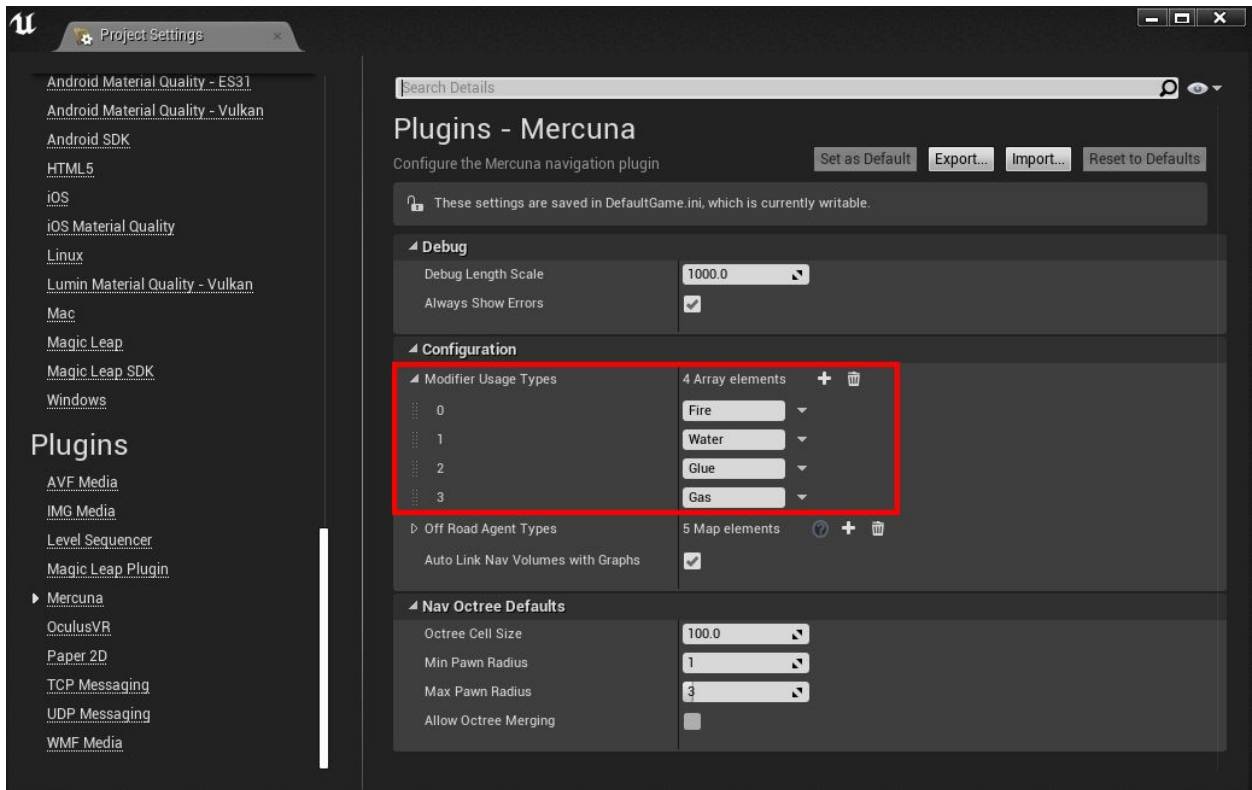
Project Settings

Android Material Quality - ES31
Android Material Quality - Vulkan
Android SDK
HTML5
iOS
iOS Material Quality
Linux
Lumin Material Quality - Vulkan
Mac
Magic Leap
Magic Leap SDK
Windows

Plugins

AVF Media
IMG Media
Level Sequencer
Magic Leap Plugin
Mercuna
OculusVR
Paper 2D
TCP Messaging
UDP Messaging
WMF Media

Search Details

Plugins - Mercuna

Configure the Mercuna navigation plugin

Set as Default Export... Import... Reset to Defaults

These settings are saved in DefaultGame.ini, which is currently writable.

Debug

| | |
|---|---|
| Debug Length Scale | 1000.0 |
| Always Show Errors | |

Configuration

| | |
|---|---|
| Modifier Usage Types | 4 Array elements |
| 0 | Fire |
| 1 | Water |
| 2 | Glue |
| 3 | Gas |
| Off Road Agent Types | 5 Map elements |
| Auto Link Nav Volumes with Graphs | |

Nav Octree Defaults

| | |
|---|---|
| Octree Cell Size | 100.0 |
| Min Pawn Radius | 1 |
| Max Pawn Radius | 3 |
| Allow Octree Merging | |